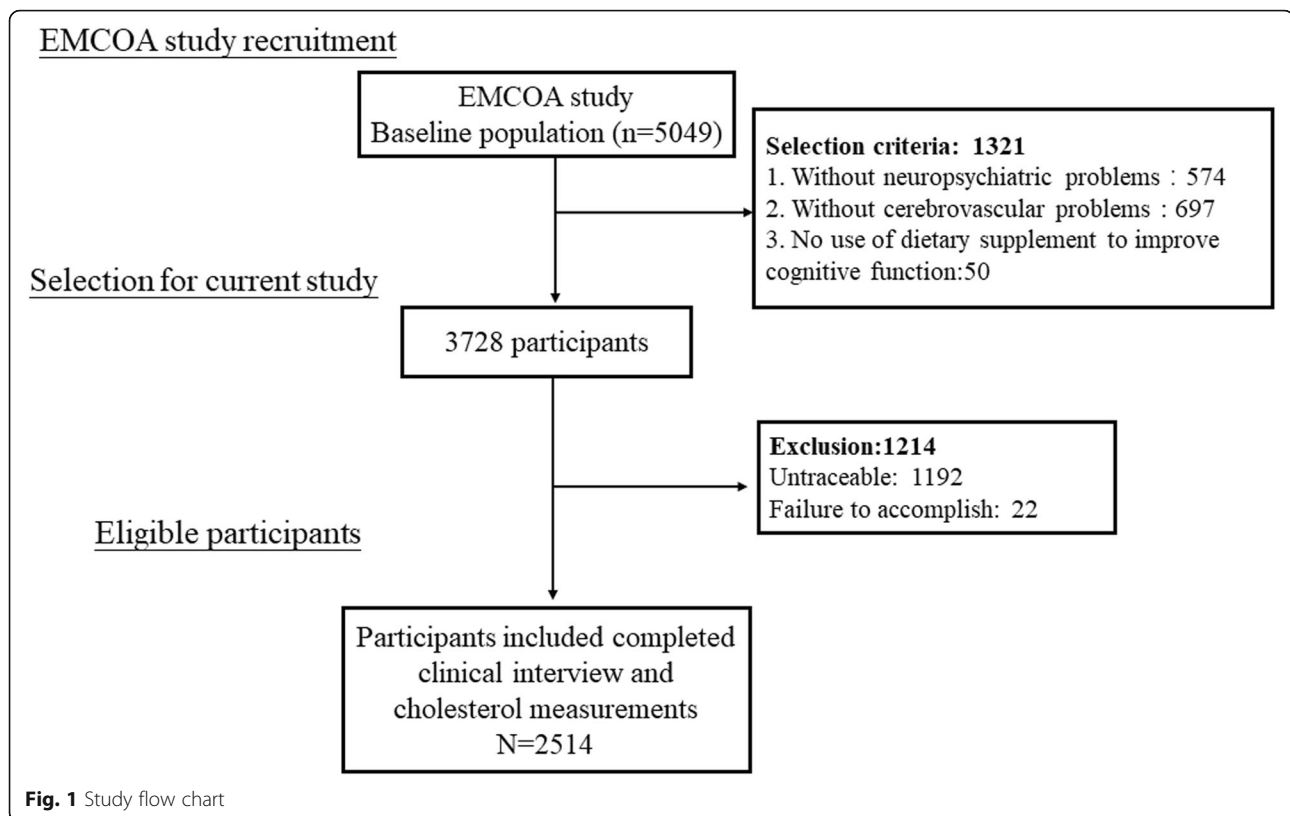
EMCOA study recruitment

EMCOA study
Baseline population (n=5049)

Selection criteria: 1321
1. Without neuropsychiatric problems：574
2. Without cerebrovascular problems：697
3. No use of dietary supplement to improve cognitive function:50

Selection for current study

3728 participants

Exclusion:1214
Untraceable: 1192
Failure to accomplish: 22

Eligible participants

Participants included completed clinical interview and cholesterol measurements
N=2514

Fig. 1 Study flow chart